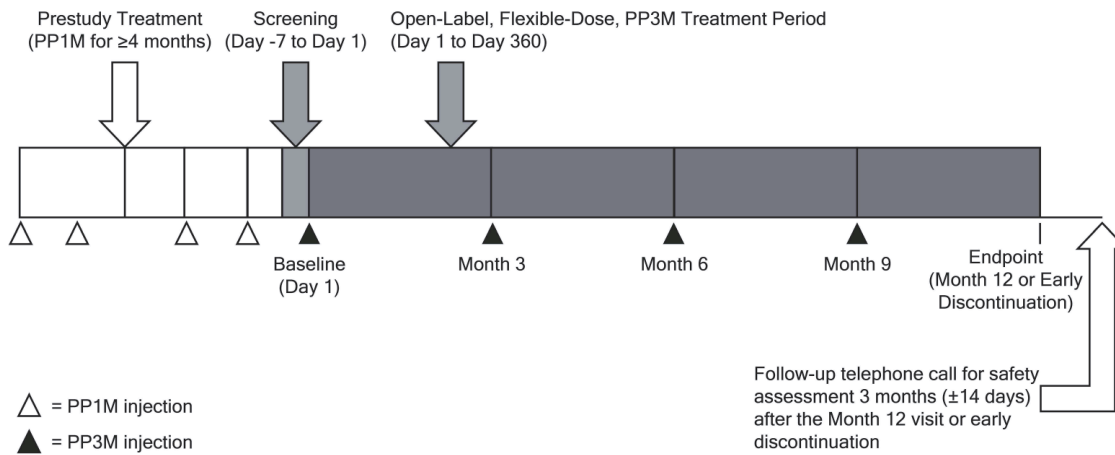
Prestudy Treatment
(PP1M for ≥4 months)

Screening
(Day -7 to Day 1)

Open-Label, Flexible-Dose, PP3M Treatment Period
(Day 1 to Day 360)

Baseline
(Day 1)

Month 3

Month 6

Month 9

Endpoint
(Month 12 or Early Discontinuation)

Follow-up telephone call for safety assessment 3 months (±14 days) after the Month 12 visit or early discontinuation

△ = PP1M injection

▲ = PP3M injection